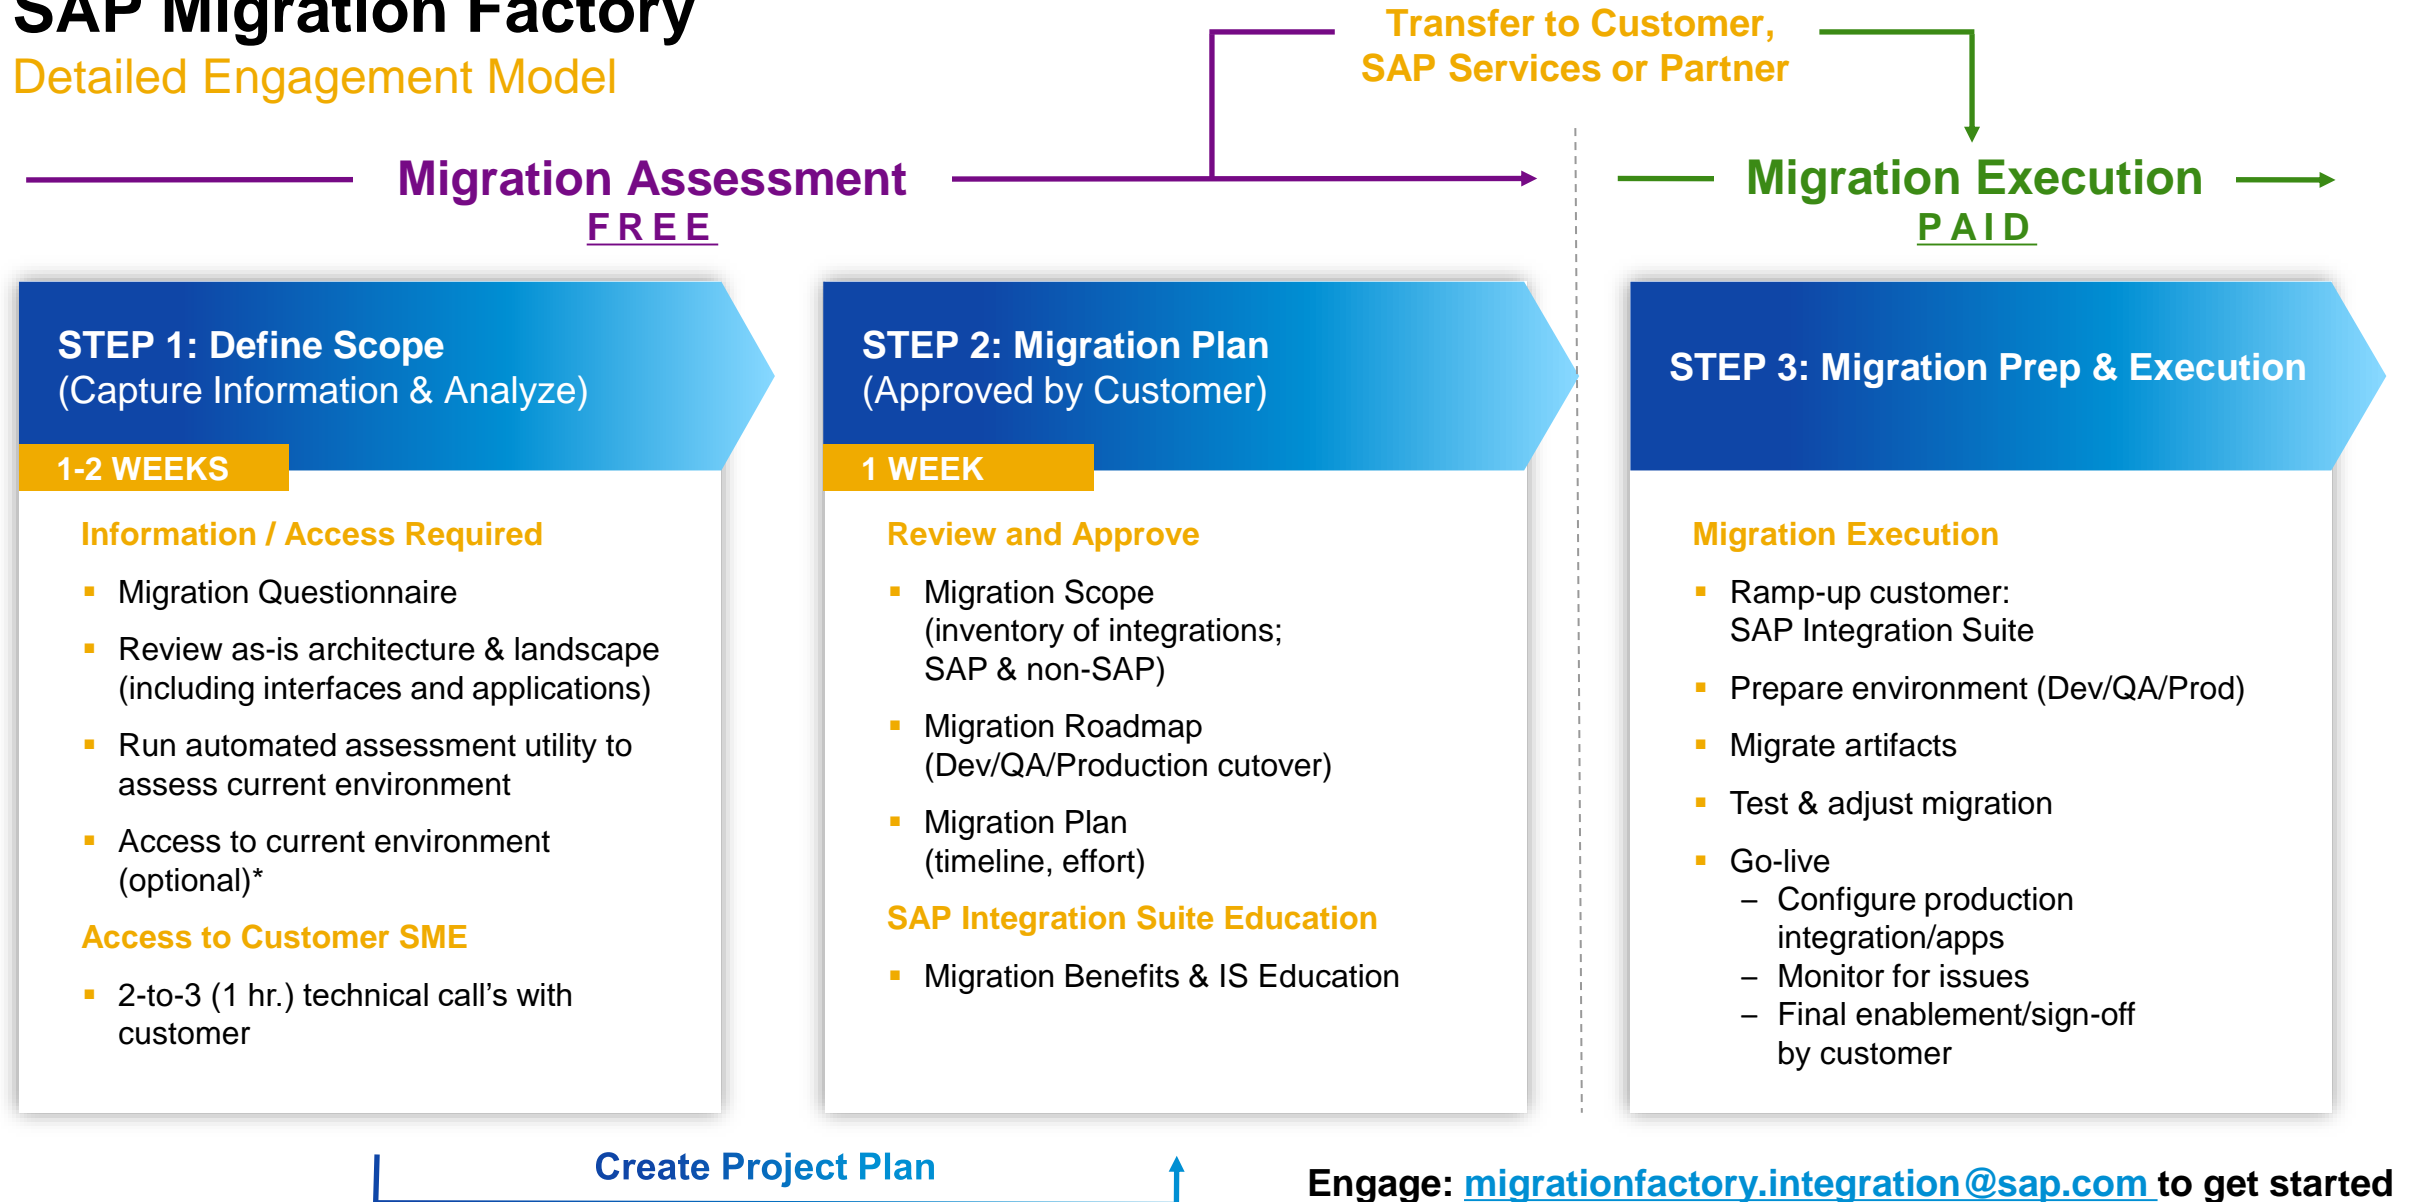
SAP Migration Factory
Detailed Engagement Model

Transfer to Customer, SAP Services or Partner

Migration Assessment
FREE

Migration Execution
PAID

STEP 1: Define Scope
(Capture Information & Analyze)
1-2 WEEKS

Information / Access Required
- Migration Questionnaire
- Review as-is architecture & landscape (including interfaces and applications)
- Run automated assessment utility to assess current environment
- Access to current environment (optional)*

Access to Customer SME
- 2-to-3 (1 hr.) technical call’s with customer

STEP 2: Migration Plan
(Approved by Customer)
1 WEEK

Review and Approve
- Migration Scope (inventory of integrations; SAP & non-SAP)
- Migration Roadmap (Dev/QA/Production cutover)
- Migration Plan (timeline, effort)

SAP Integration Suite Education
- Migration Benefits & IS Education

STEP 3: Migration Prep & Execution

Migration Execution
- Ramp-up customer: SAP Integration Suite
- Prepare environment (Dev/QA/Prod)
- Migrate artifacts
- Test & adjust migration
- Go-live
  – Configure production integration/apps
  – Monitor for issues
  – Final enablement/sign-off by customer

Create Project Plan

Engage: migrationfactory.integration@sap.com to get started